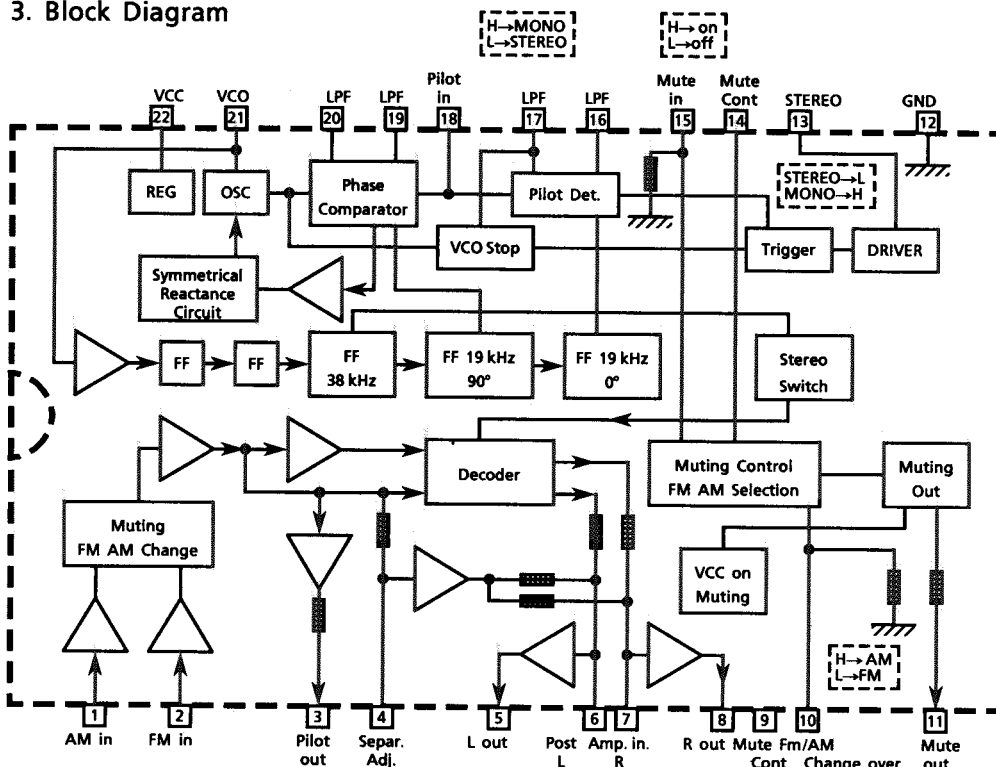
3. Block Diagram

H→MONO
L→STEREO

H→on
L→off

VCC 22
VCO 21
LPF 20
LPF 19
Pilot in 18
LPF 17
LPF 16
Mute in 15
Mute Cont 14
STEREO 13
GND 12

REG
OSC
Phase Comparator
Pilot Det.
STEREO→L
MONO→H
VCO Stop
Trigger
DRIVER
Symmetrical Reactance Circuit
FF
FF
FF 38 kHz
FF 19 kHz 90°
FF 19 kHz 0°
Stereo Switch
Decoder
Muting Control FM AM Selection
Muting Out
Muting FM AM Change
VCC on Muting
H→AM
L→FM

1 AM in
2 FM in
3 Pilot out
4 Separ. Adj.
5 L out
6 Post L
7 Amp. in. R
8 R out
9 Mute Cont
10 Fm/AM Change over
11 Mute out